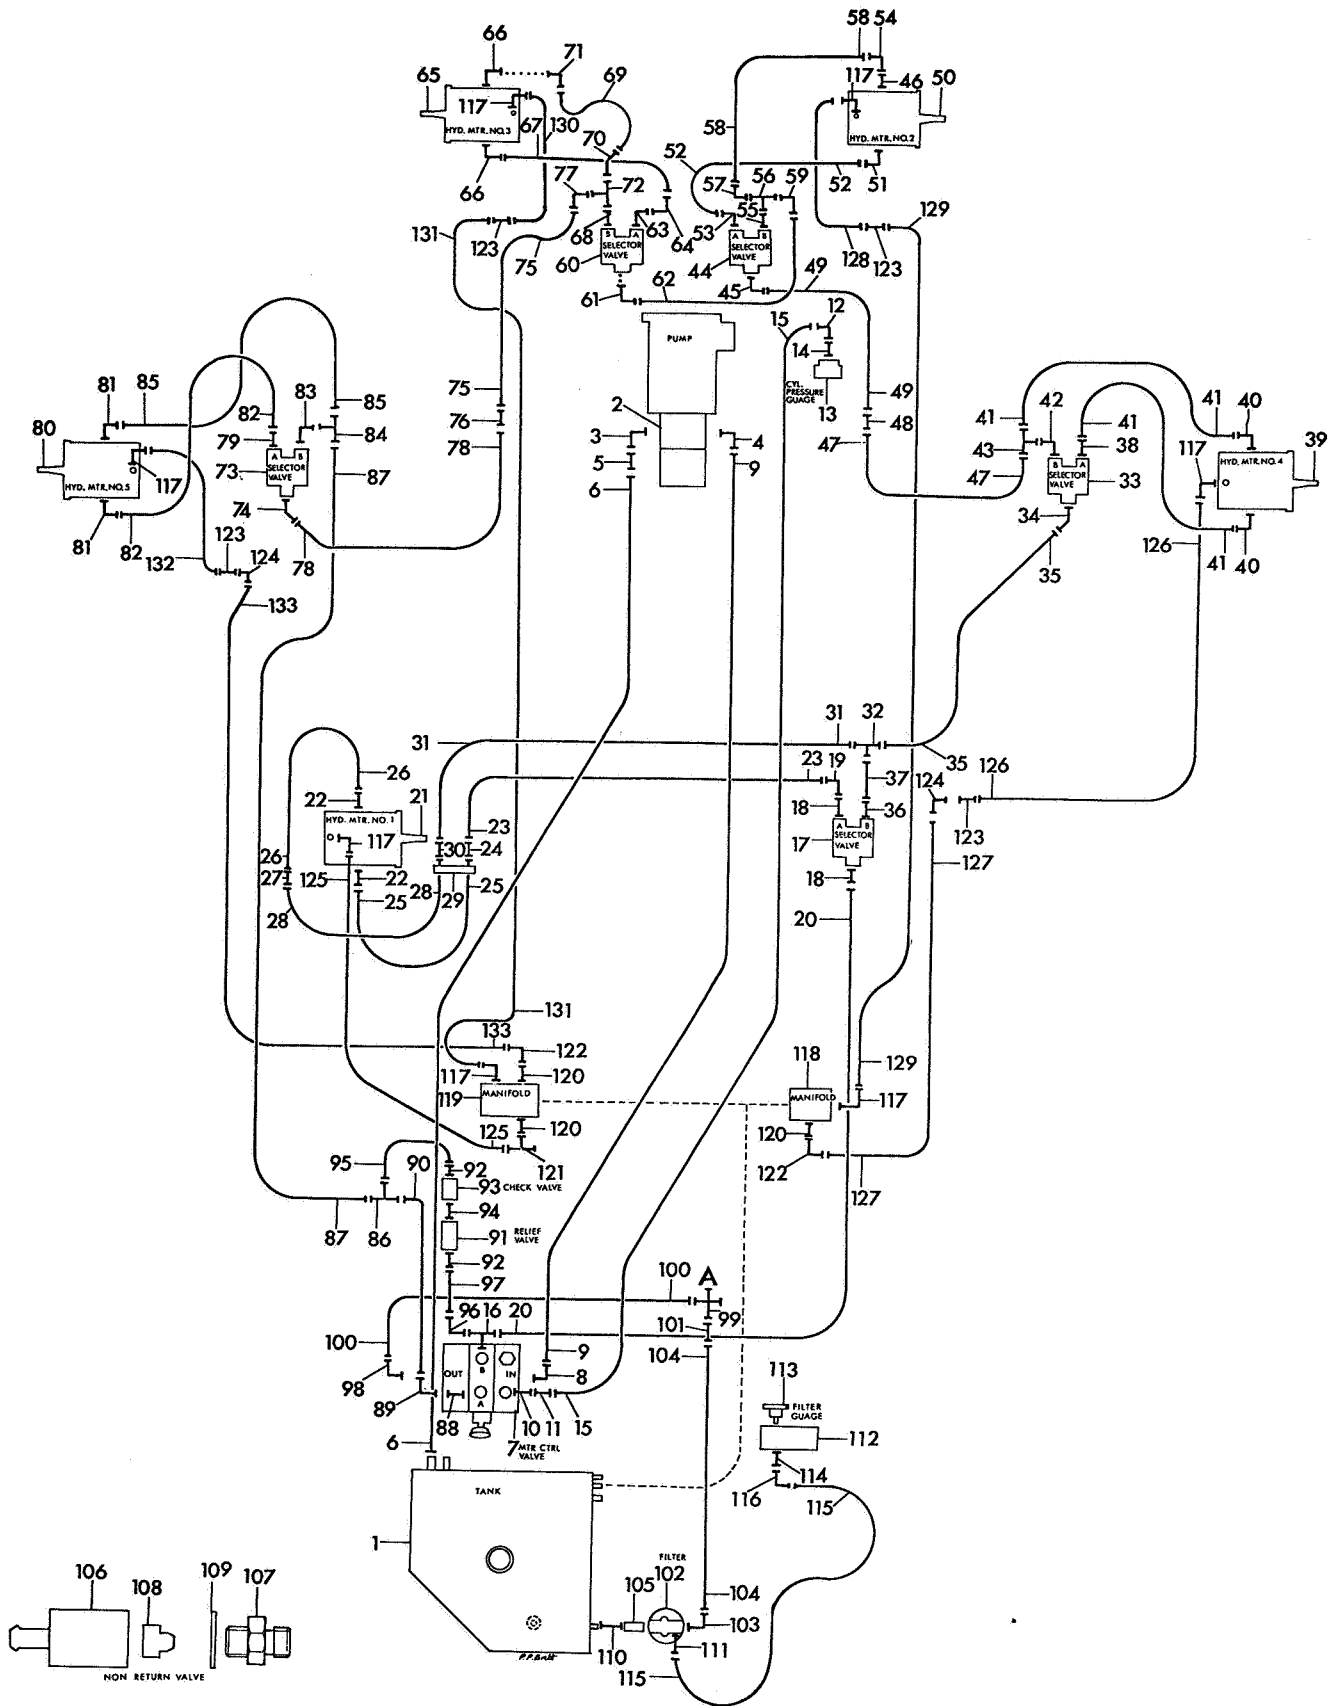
66 71 69 65 117 HYD. MTR. NO.3 67 130 70 66

58 54 117 46 50 HYD. MTR. NO.2 58 52 57 56 59 52 51 55

77 72 68 63 64 75 60 SELECTOR VALVE 131 123

53 44 SELECTOR VALVE 45 49 128 123 129

61 62

PUMP

15 12 14 CYL. PRESSURE GUAGE 13 49 48 47

2 3 5 6 4 9

81 85 80 HYD. MTR. NO.5 117 81 82 132 123 124 133

83 85 82 84 79 A B SELECTOR VALVE 73 87 74 78

75 76 78

41 42 41 40 39 43 38 47 B A SELECTOR VALVE 33 117 HYD. MTR. NO.4 34 35 126 41 40

31 32 35 31 23 19 37 126 124 123 127 18 36 A B SELECTOR VALVE 17 18 20

26 22 21 HYD. MTR. NO. 1 117 23 30 24 26 27 125 22 28 29 25 25 28

131 133 122 117 120 119 MANIFOLD 120 125 121

118 MANIFOLD 129 117 120 122 127

95 90 92 93 CHECK VALVE 94 91 RELIEF VALVE 87 86 92 97

100 A 99 101 96 16 20 100 104 98 9 8 OUT B A IN 89 88 10 11 15 6 7 MTR CTRL VALVE

113 FILTER GUAGE 112 114 116 115

TANK 1

FILTER 105 102 104 103 110 111 115

106 108 109 107 NON RETURN VALVE

P.F.Bolt